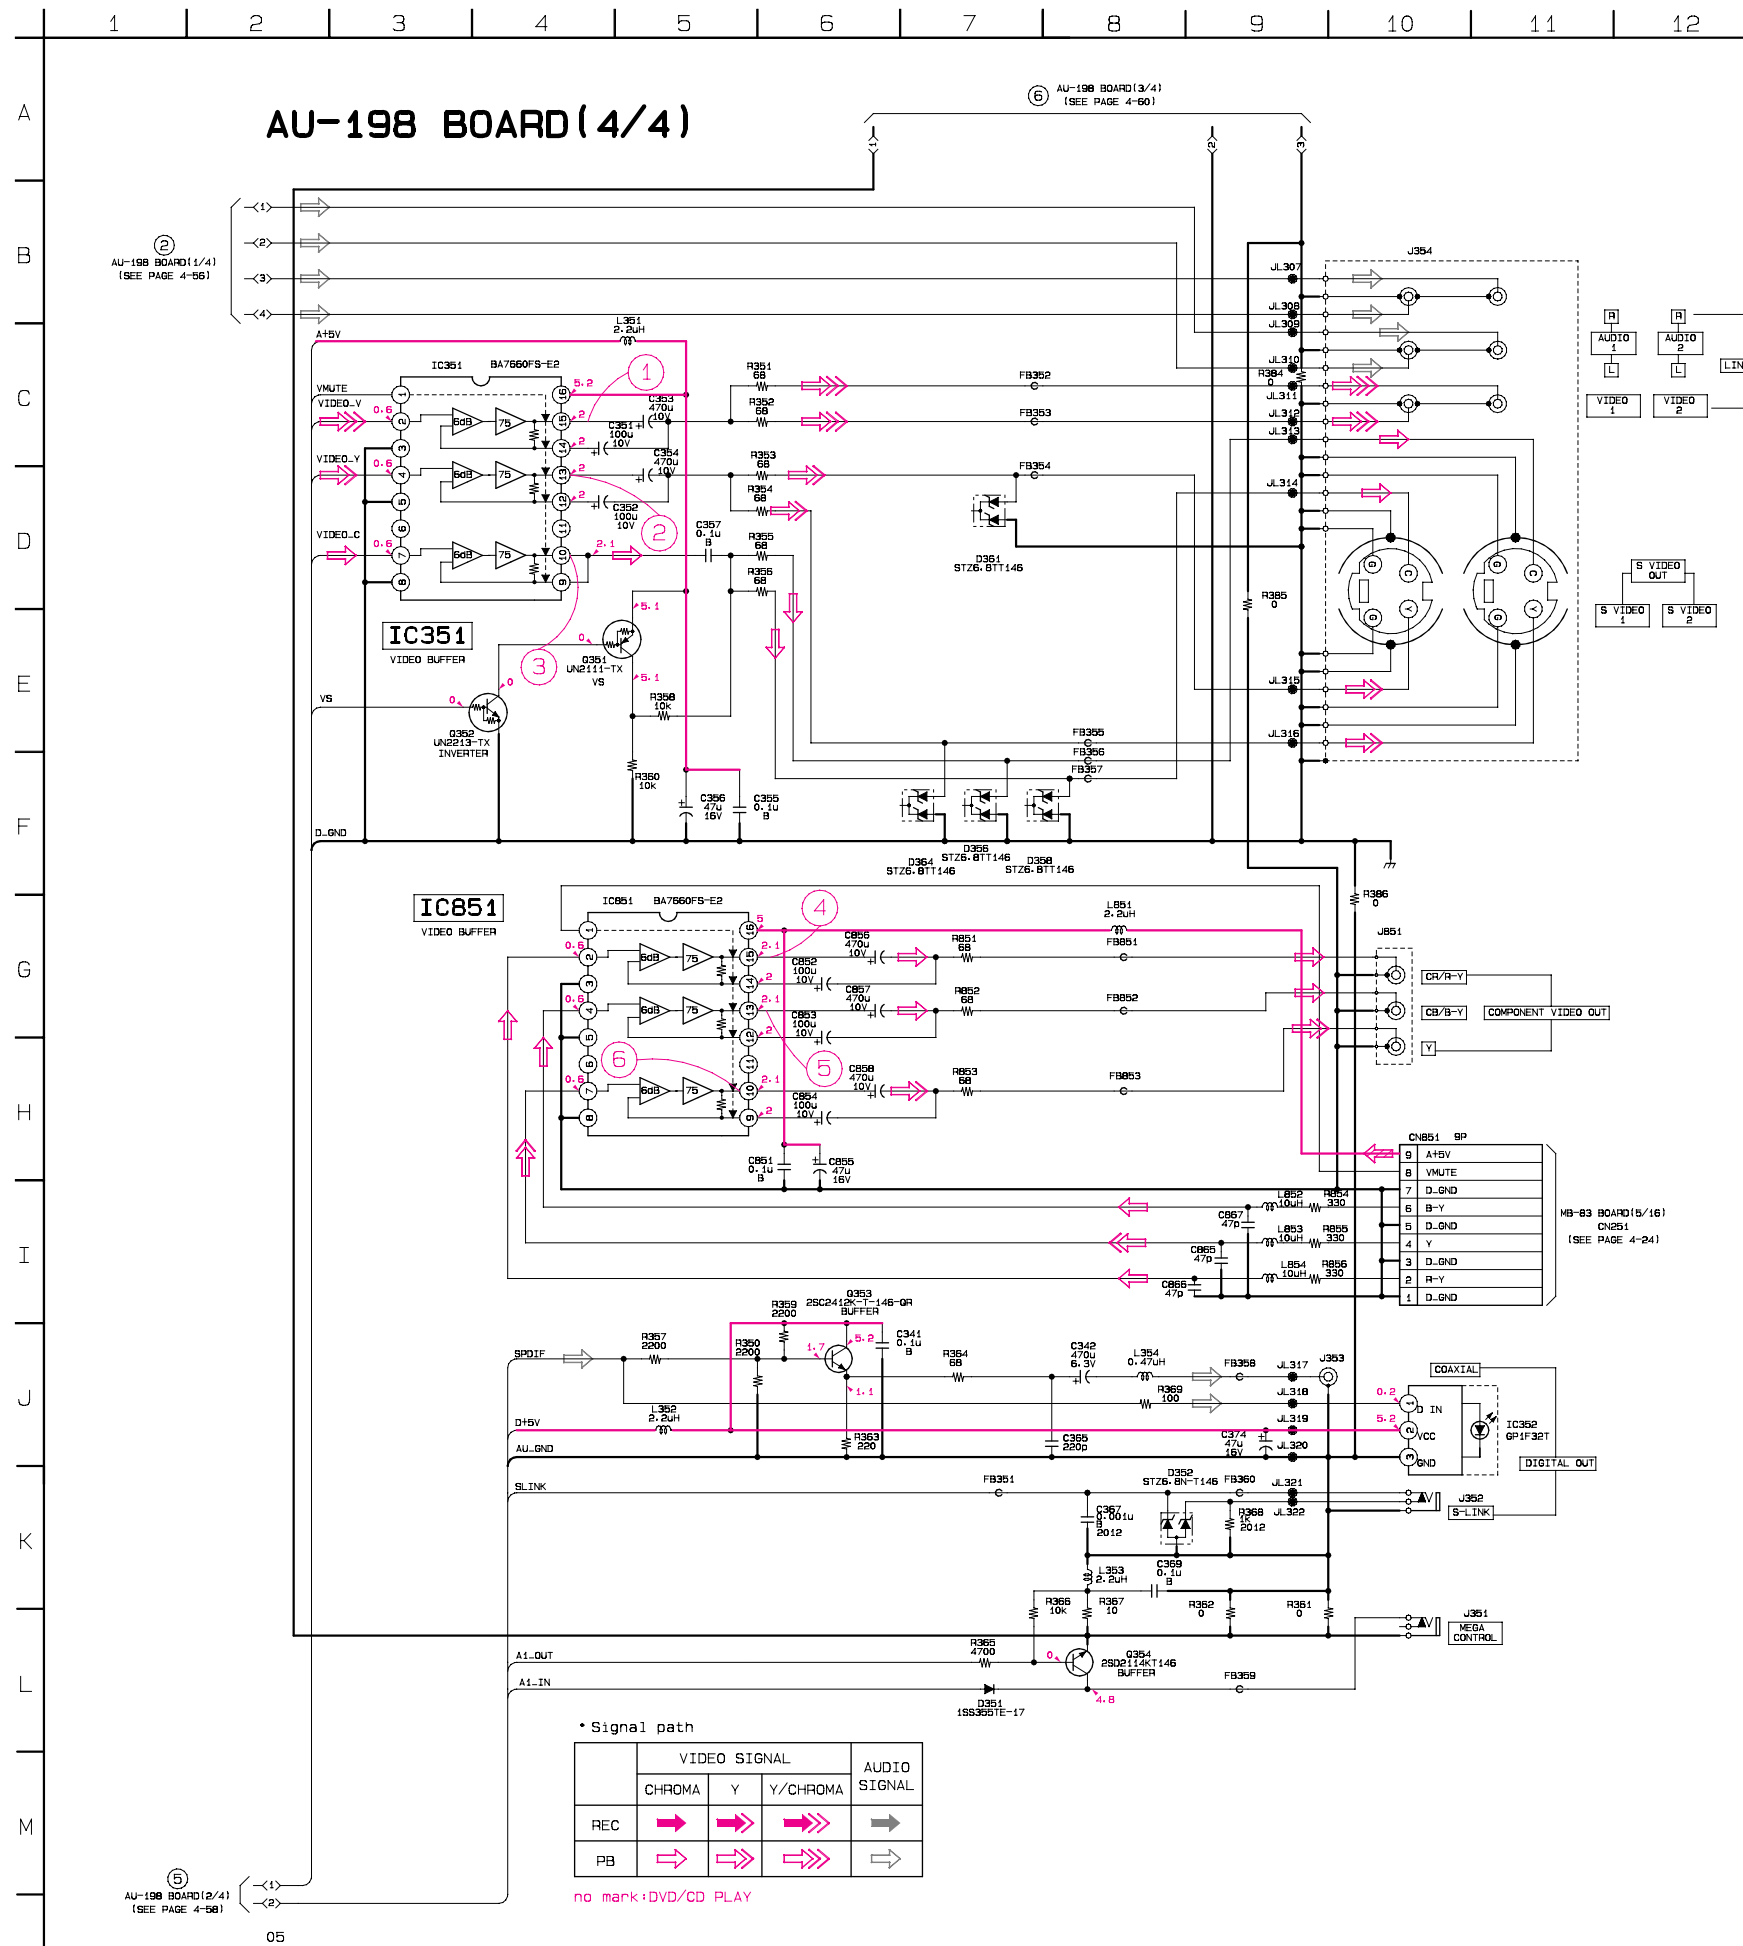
1 2 3 4 5 6 7 8 9 10 11 12

A B C D E F G H I J K L M

AU-198 BOARD(4/4)

⑥ AU-198 BOARD(3/4) (SEE PAGE 4-60)

② AU-198 BOARD(1/4) (SEE PAGE 4-56)

A+5V L351 2.2uH

IC351 BA7660FS-E2

VMUTE
VIDEO_V 0.6
VIDEO_Y 0.6
VIDEO_C 0.6

5.2 2 2 2 2.1

C353 470u 10V
C351 100u 10V
C354 470u 10V
C352 100u 10V
C357 0.1u B

R351 68
R352 68
R353 68
R354 68
R355 68
R356 68

FB352 FB353 FB354

D361 STZ6.8TT146

IC351 VIDEO BUFFER

Q351 UN2111-TX VS
5.1 0 5.1

VS
Q352 UN2213-TX INVERTER

R358 10K
R350 10K
C356 47u 16V
C355 0.1u B

D_GND

FB355 FB356 FB357

D356 STZ6.8TT146
D364 STZ6.8TT146
D358 STZ6.8TT146

J354
JL307 JL308 JL309 JL310 R384 0 JL311 JL312 JL313 JL314 R385 0 JL315 JL316

R AUDIO 1 L
R AUDIO 2 L
LIN
VIDEO 1
VIDEO 2

S VIDEO OUT
S VIDEO 1
S VIDEO 2

R386 0

IC851 VIDEO BUFFER

IC851 BA7660FS-E2

0.6 0.6 0.6 5 2.1 2 2.1 2 2.1 2

C856 470u 10V
C852 100u 10V
C857 470u 10V
C853 100u 10V
C858 470u 10V
C854 100u 10V
C851 0.1u B
C855 47u 16V

R851 68 R852 68 R853 68
L851 2.2uH
FB851 FB852 FB853

J851
CR/R-Y
CB/B-Y
Y
COMPONENT VIDEO OUT

CN851 9P
| 9 | A+5V |
|---|---|
| 8 | VMUTE |
| 7 | D_GND |
| 6 | B-Y |
| 5 | D_GND |
| 4 | Y |
| 3 | D_GND |
| 2 | R-Y |
| 1 | D_GND |

MB-83 BOARD(5/16) CN251 (SEE PAGE 4-24)

L852 10uH R854 330
C867 47p
L853 10uH R855 330
C865 47p
L854 10uH R856 330
C866 47p

Q353 2SC2412K-T-146-QR BUFFER
R359 2200
R357 2200
R350 2200
1.7 5.2 1.1
C341 0.1u B
R364 68
C342 470u 6.3V
L354 0.47uH
R369 100
FB358
JL317 JL318 JL319 JL320
J353
C374 47u 16V
L352 2.2uH
R363 220
C365 220p

SPDIF
D+5V
AU_GND

COAXIAL
0.2 5.2
IN VCC GND
IC352 GP1F32T
DIGITAL OUT

SLINK
FB351
D352 STZ6.8N-T146
FB360
JL321 JL322
C367 0.001u B 2012
R368 1K 2012
J352 S-LINK

L353 2.2uH
C369 0.1u B
R366 10K
R367 10
R362 0
R361 0
J351 MEGA CONTROL

A1_OUT
A1_IN
R365 4700
0
Q354 2SD2114KT146 BUFFER
4.8
FB359
D351 1SS355TE-17

• Signal path
| | VIDEO SIGNAL | | | AUDIO SIGNAL |
|---|---|---|---|---|
| | CHROMA | Y | Y/CHROMA | |
| REC | | | | |
| PB | | | | |

no mark:DVD/CD PLAY

⑤ AU-198 BOARD(2/4) (SEE PAGE 4-58)

05